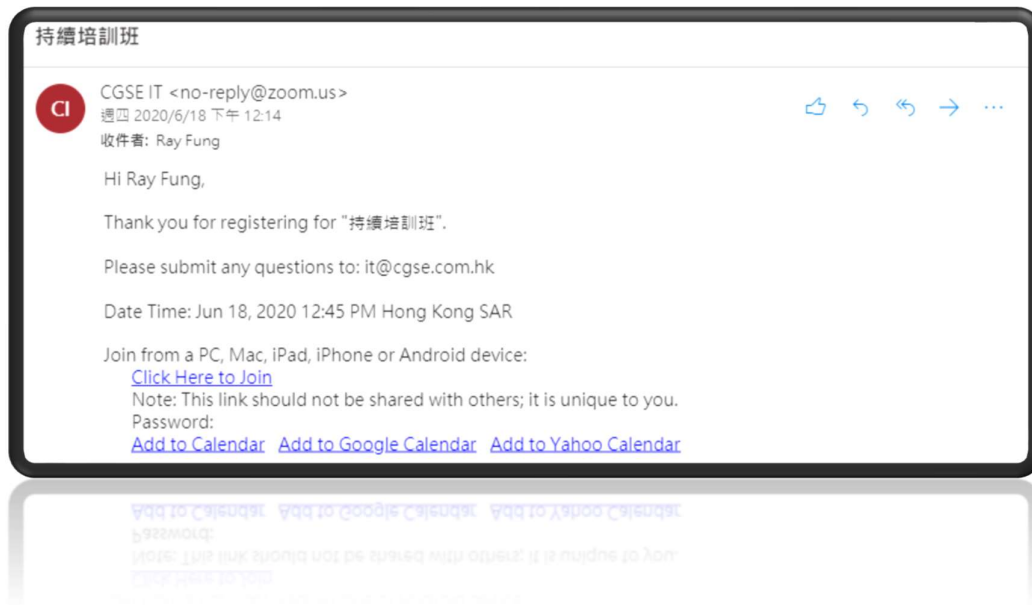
持續培訓班

CI

CGSE IT <no-reply@zoom.us>
週四 2020/6/18 下午 12:14
收件者: Ray Fung

Hi Ray Fung,

Thank you for registering for "持續培訓班".

Please submit any questions to: it@cgse.com.hk

Date Time: Jun 18, 2020 12:45 PM Hong Kong SAR

Join from a PC, Mac, iPad, iPhone or Android device:
Click Here to Join
Note: This link should not be shared with others; it is unique to you.
Password:
Add to Calendar Add to Google Calendar Add to Yahoo Calendar